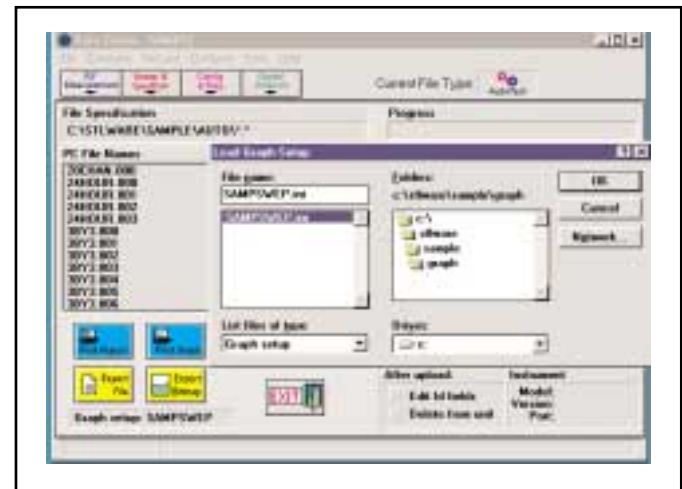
Current File Type

File Specification
C:\STL\WARE\SAMPLE\AUTO\*.*

Progress

PC File Names
29DEVAN.000
24HOUR1.000
24HOUR1.001
24HOUR1.002
24HOUR1.003
30YY1.000
30YY1.001
30YY1.002
30YY1.003
30YY1.004
30YY1.005
30YY1.006

Load Graph Setup

File name:
SAMPSWEP.ini
SAMPSWEP.ini

Folders:
c:\stlware\sample\graph
c:\
stlware
sample
graph

OK
Cancel
Network...

List files of type:
Graph setup

Drives:
c:

Print Report
Print Graph
Export File
Export Setup

Graph setup: SAMPSWEP

After upload:
Edit Id fields
Delete from unit

Instrument
Model:
Version:
Pwr: